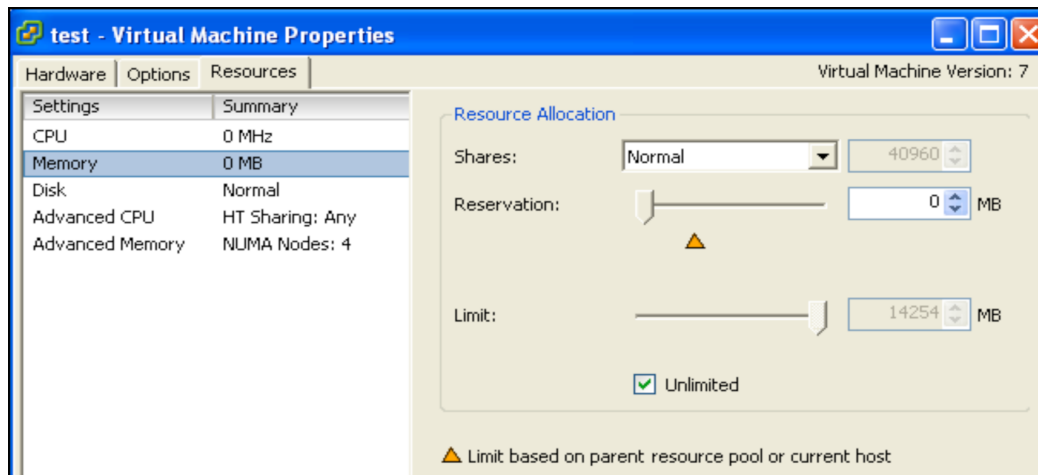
test - Virtual Machine Properties

Hardware | Options | Resources

Virtual Machine Version: 7

| Settings | Summary |
|---|---|
| CPU | 0 MHz |
| Memory | 0 MB |
| Disk | Normal |
| Advanced CPU | HT Sharing: Any |
| Advanced Memory | NUMA Nodes: 4 |

Resource Allocation

Shares: Normal 40960

Reservation: 0 MB

Limit: 14254 MB

Unlimited

Limit based on parent resource pool or current host